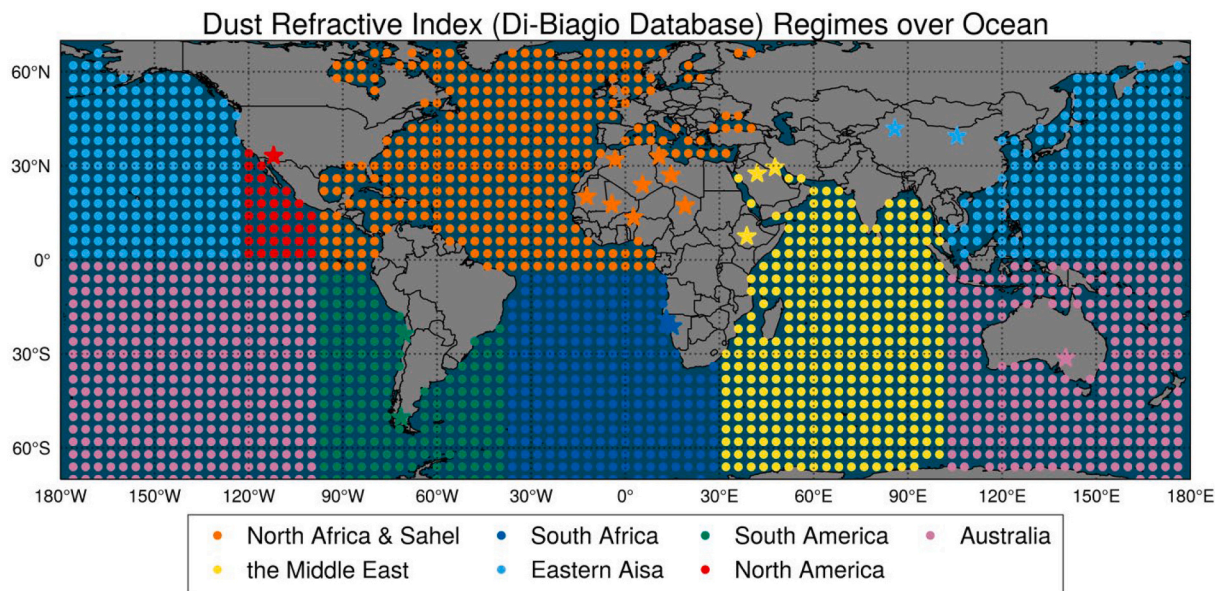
Dust Refractive Index (Di-Biagio Database) Regimes over Ocean

60°N
30°N
0°
30°S
60°S

180°W 150°W 120°W 90°W 60°W 30°W 0° 30°E 60°E 90°E 120°E 150°E 180°E

North Africa & Sahel
South Africa
South America
Australia
the Middle East
Eastern Aisa
North America